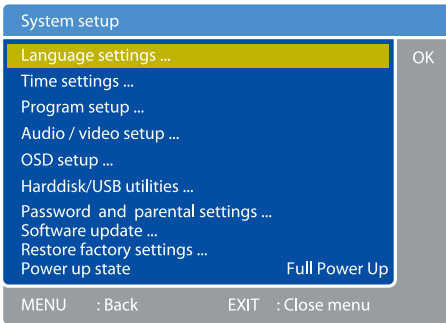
System setup

Language settings ...
Time settings ...
Program setup ...
Audio / video setup ...
OSD setup ...
Harddisk/USB utilities ...
Password and parental settings ...
Software update ...
Restore factory settings ...
Power up state Full Power Up

OK

MENU : Back EXIT : Close menu